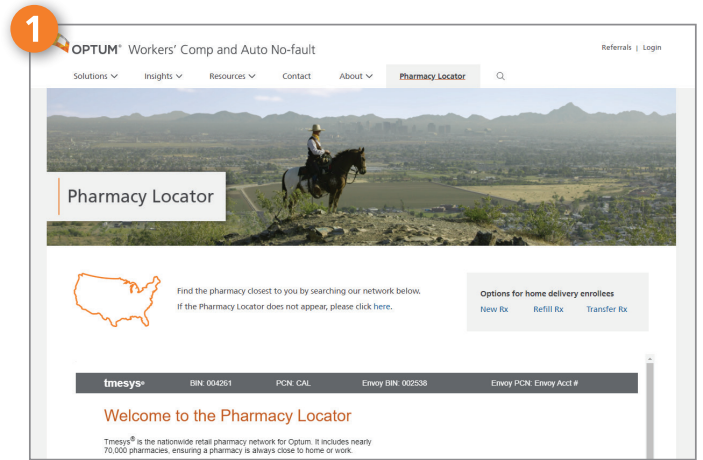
1

OPTUM® Workers' Comp and Auto No-fault

Referrals | Login

Solutions Insights Resources Contact About Pharmacy Locator

Pharmacy Locator

Find the pharmacy closest to you by searching our network below.

If the Pharmacy Locator does not appear, please click here.

Options for home delivery enrollees

New Rx Refill Rx Transfer Rx

| tmesys® | BIN: 004261 | PCN: CAL | Envoy BIN: 002538 | Envoy PCN: Envoy Acct # |
|---|---|---|---|---|

Welcome to the Pharmacy Locator

Tmesys® is the nationwide retail pharmacy network for Optum. It includes nearly 70,000 pharmacies, ensuring a pharmacy is always close to home or work.